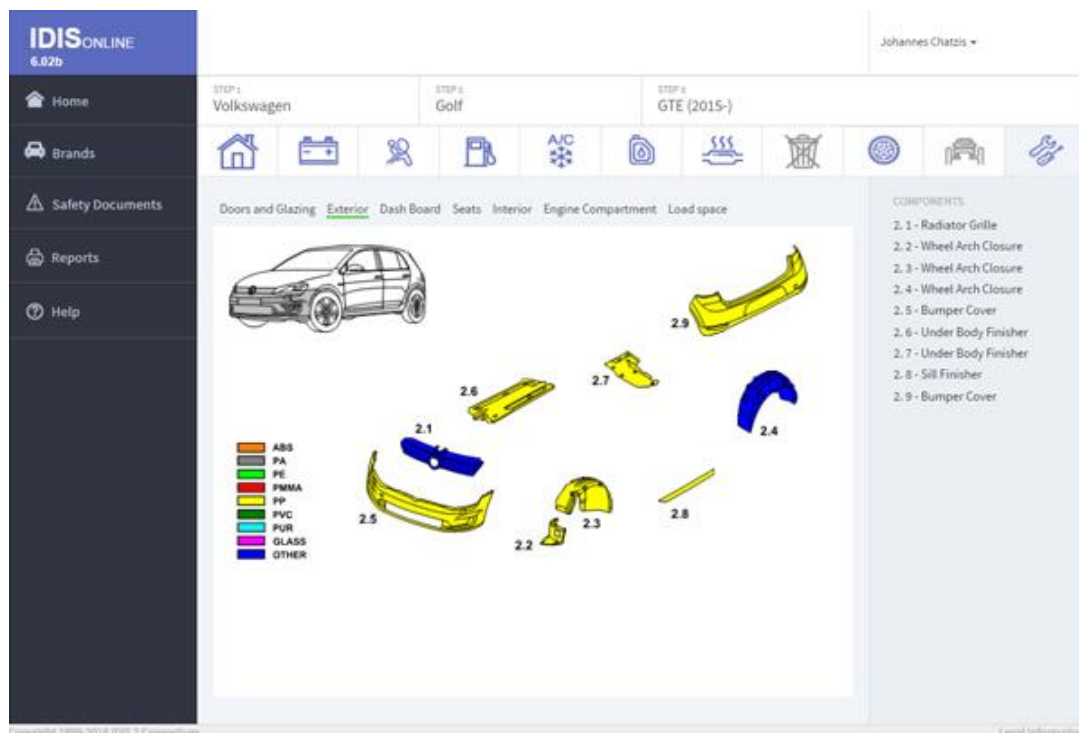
IDISONLINE
6.02b

Johannes Chatzis ▾

Home
Brands
Safety Documents
Reports
Help

STEP 1
Volkswagen

STEP 2
Golf

STEP 3
GTE (2015-)

A/C

Doors and Glazing Exterior Dash Board Seats Interior Engine Compartment Load space

2.9
2.6
2.7
2.4
2.1
2.5
2.3
2.8
2.2

ABS
PA
PE
PMMA
PP
PVC
PUR
GLASS
OTHER

COMPONENTS
2. 1 - Radiator Grille
2. 2 - Wheel Arch Closure
2. 3 - Wheel Arch Closure
2. 4 - Wheel Arch Closure
2. 5 - Bumper Cover
2. 6 - Under Body Finisher
2. 7 - Under Body Finisher
2. 8 - Sill Finisher
2. 9 - Bumper Cover

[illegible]
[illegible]